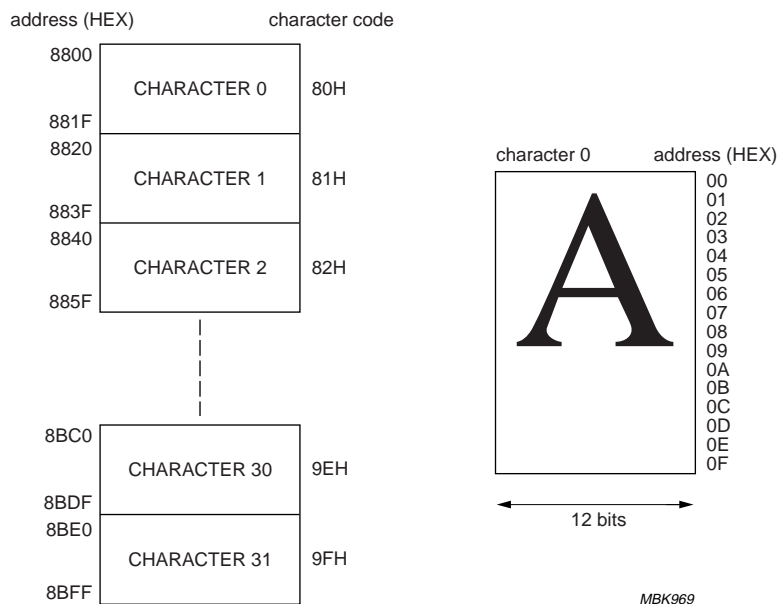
address (HEX)

character code

8800

CHARACTER 0

80H

881F

8820

CHARACTER 1

81H

883F

8840

CHARACTER 2

82H

885F

8BC0

CHARACTER 30

9EH

8BDF

8BE0

CHARACTER 31

9FH

8BFF

character 0

address (HEX)

A

00
01
02
03
04
05
06
07
08
09
0A
0B
0C
0D
0E
0F

12 bits

MBK969